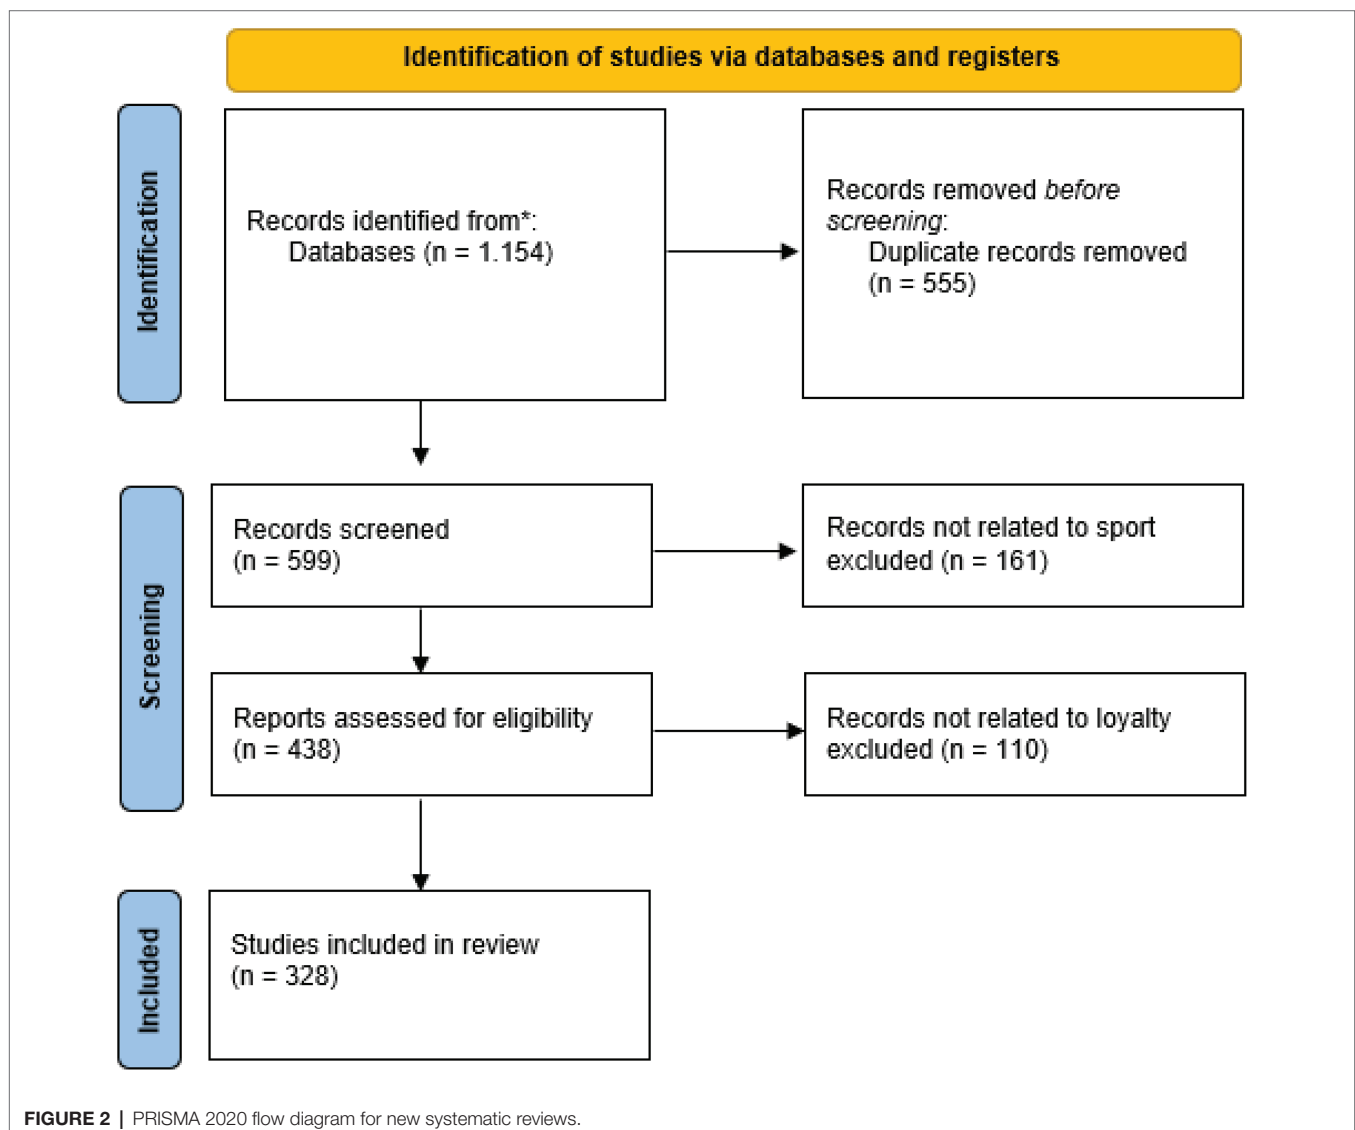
Identification of studies via databases and registers

Identification

Records identified from*:
Databases (n = 1.154)

Records removed *before screening*:
Duplicate records removed (n = 555)

Screening

Records screened
(n = 599)

Records not related to sport excluded (n = 161)

Reports assessed for eligibility
(n = 438)

Records not related to loyalty excluded (n = 110)

Included

Studies included in review
(n = 328)

**FIGURE 2 |** PRISMA 2020 flow diagram for new systematic reviews.